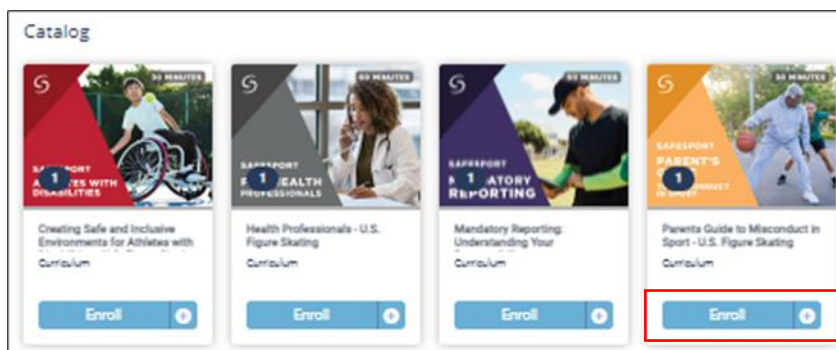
Catalog

30 MINUTES
SAFESPORT
A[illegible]ES WITH DISABILITIES
1
Creating Safe and Inclusive Environments for Athletes with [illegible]
Curriculum
Enroll

60 MINUTES
SAFESPORT
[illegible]EALTH PROFESSIONALS
1
Health Professionals - U.S. Figure Skating
Curriculum
Enroll

30 MINUTES
SAFESPORT
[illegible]ATORY REPORTING
1
Mandatory Reporting: Understanding Your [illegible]
Curriculum
Enroll

30 MINUTES
SAFESPORT
PARENT'S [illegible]
1
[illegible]CONDUCT IN SPORT
Parents Guide to Misconduct in Sport - U.S. Figure Skating
Curriculum
Enroll